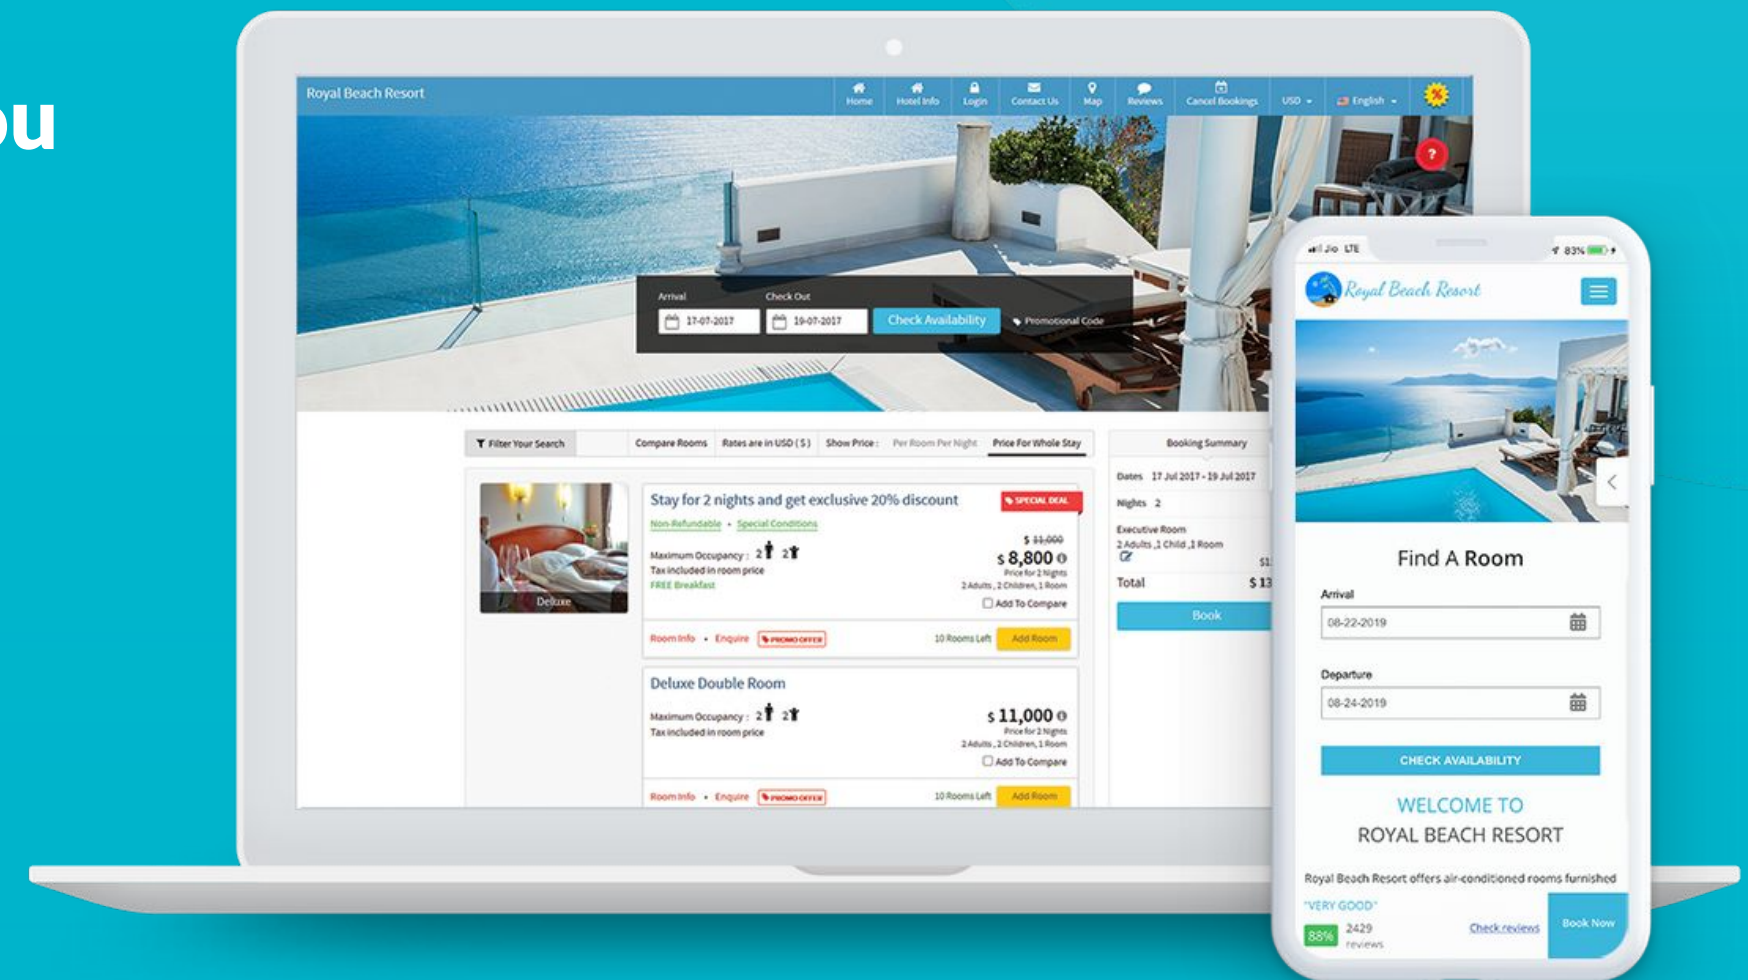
ou

Royal Beach Resort

Home Hotel Info Login Contact Us Map Reviews Cancel Bookings USD English

Arrival 17-07-2017 Check Out 19-07-2017 Check Availability Promotional Code

Filter Your Search Compare Rooms Rates are in USD ( $ ) Show Price : Per Room Per Night Price For Whole Stay

Deluxe

Stay for 2 nights and get exclusive 20% discount SPECIAL DEAL
Non-Refundable • Special Conditions
Maximum Occupancy : 2 2
Tax included in room price
FREE Breakfast
$ 11,000
$ 8,800
Price for 2 Nights
2 Adults , 2 Children, 1 Room
Add To Compare
Room Info • Enquire PROMO OFFER 10 Rooms Left Add Room

Deluxe Double Room
Maximum Occupancy : 2 2
Tax included in room price
$ 11,000
Price for 2 Nights
2 Adults , 2 Children, 1 Room
Add To Compare
Room Info • Enquire PROMO OFFER 10 Rooms Left Add Room

Booking Summary
Dates 17 Jul 2017 - 19 Jul 2017
Nights 2
Executive Room
2 Adults ,1 Child ,1 Room
Total $ 13
Book

Jio LTE 83%
Royal Beach Resort
Find A Room
Arrival
08-22-2019
Departure
08-24-2019
CHECK AVAILABILITY
WELCOME TO
ROYAL BEACH RESORT
Royal Beach Resort offers air-conditioned rooms furnished
"VERY GOOD"
88% 2429 reviews
Check reviews
Book Now